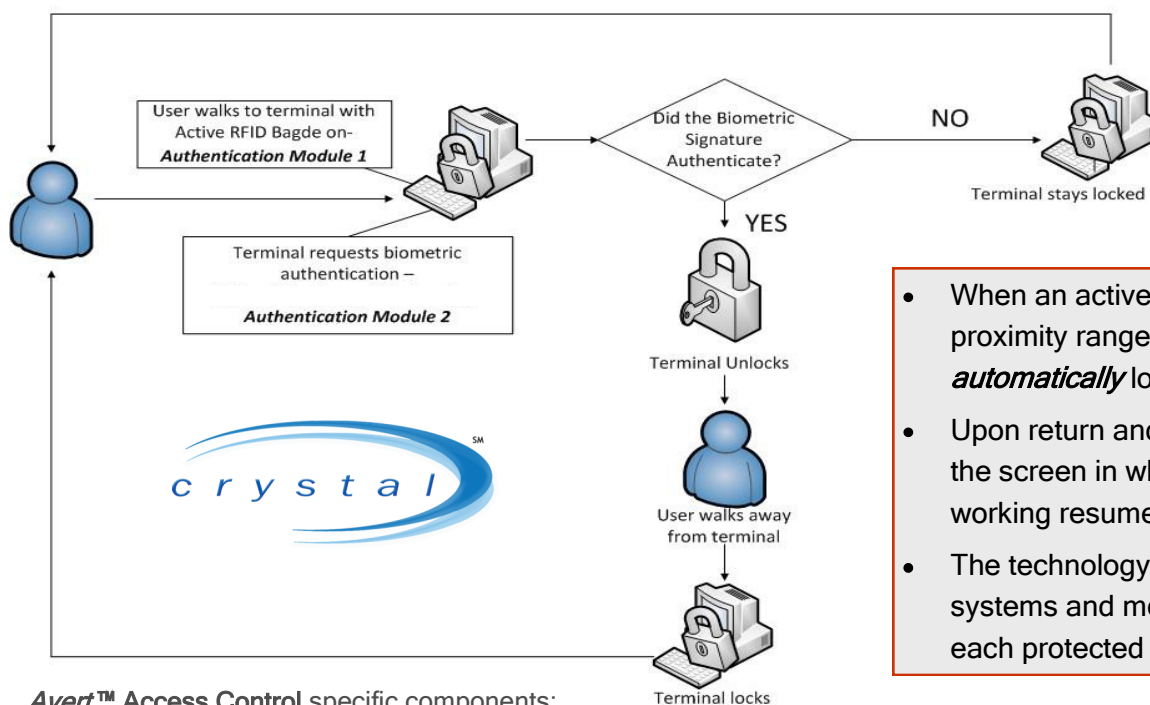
User walks to terminal with Active RFID Bagde on- ***Authentication Module 1***

Terminal requests biometric authentication –

***Authentication Module 2***

Did the Biometric Signature Authenticate?

NO

Terminal stays locked

YES

Terminal Unlocks

User walks away from terminal

Terminal locks

crystal

SM

- When an active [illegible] proximity range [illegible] *automatically* lo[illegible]
- Upon return and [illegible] the screen in wh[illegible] working resume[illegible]
- The technology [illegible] systems and mo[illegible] each protected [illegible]

*Avert™* Access Control specific components: